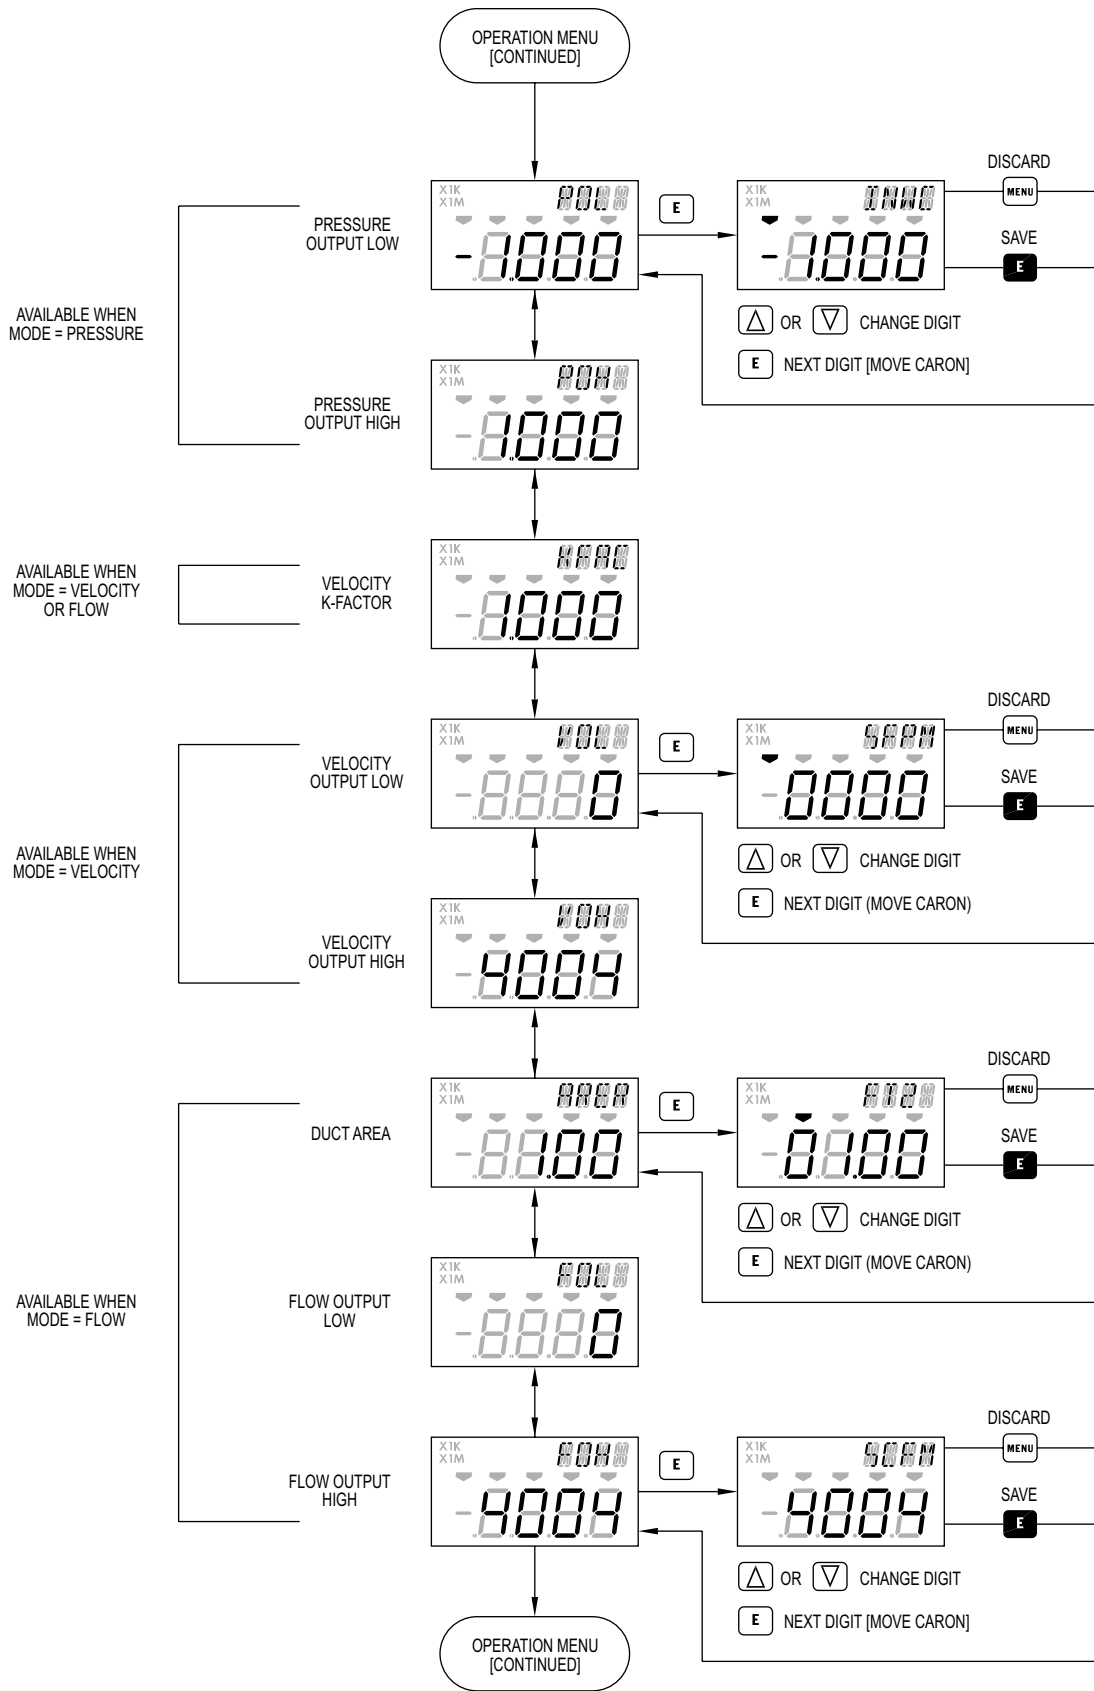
OPERATION MENU [CONTINUED]

AVAILABLE WHEN MODE = PRESSURE

PRESSURE OUTPUT LOW

X1K X1M

-1.000

E

X1K X1M

-1.000

DISCARD

MENU

SAVE

E

$\triangle$ OR $\nabla$ CHANGE DIGIT

E NEXT DIGIT [MOVE CARON]

PRESSURE OUTPUT HIGH

X1K X1M

-1.000

AVAILABLE WHEN MODE = VELOCITY OR FLOW

VELOCITY K-FACTOR

X1K X1M

-1.000

AVAILABLE WHEN MODE = VELOCITY

VELOCITY OUTPUT LOW

X1K X1M

0

E

X1K X1M

0000

DISCARD

MENU

SAVE

E

$\triangle$ OR $\nabla$ CHANGE DIGIT

E NEXT DIGIT (MOVE CARON)

VELOCITY OUTPUT HIGH

X1K X1M

4004

AVAILABLE WHEN MODE = FLOW

DUCT AREA

X1K X1M

1.00

E

X1K X1M

01.00

DISCARD

MENU

SAVE

E

$\triangle$ OR $\nabla$ CHANGE DIGIT

E NEXT DIGIT (MOVE CARON)

FLOW OUTPUT LOW

X1K X1M

0

FLOW OUTPUT HIGH

X1K X1M

4004

E

X1K X1M

4004

DISCARD

MENU

SAVE

E

$\triangle$ OR $\nabla$ CHANGE DIGIT

E NEXT DIGIT [MOVE CARON]

OPERATION MENU [CONTINUED]